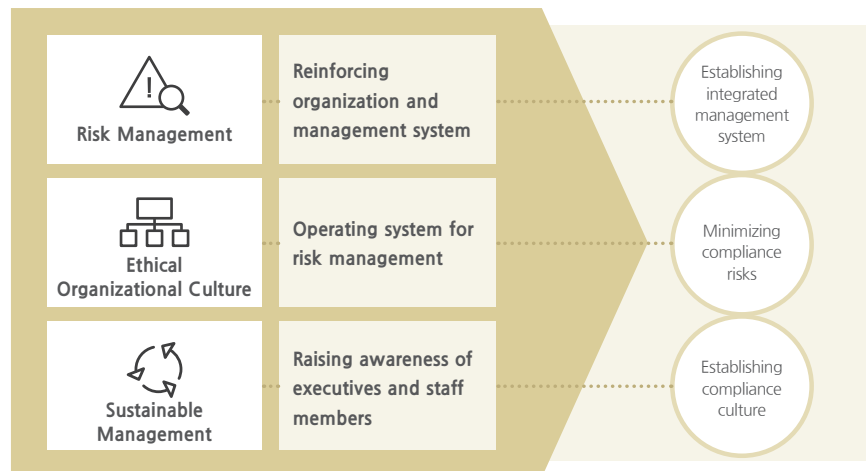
Risk Management

Reinforcing organization and management system

Establishing integrated management system

Ethical Organizational Culture

Operating system for risk management

Minimizing compliance risks

Sustainable Management

Raising awareness of executives and staff members

Establishing compliance culture